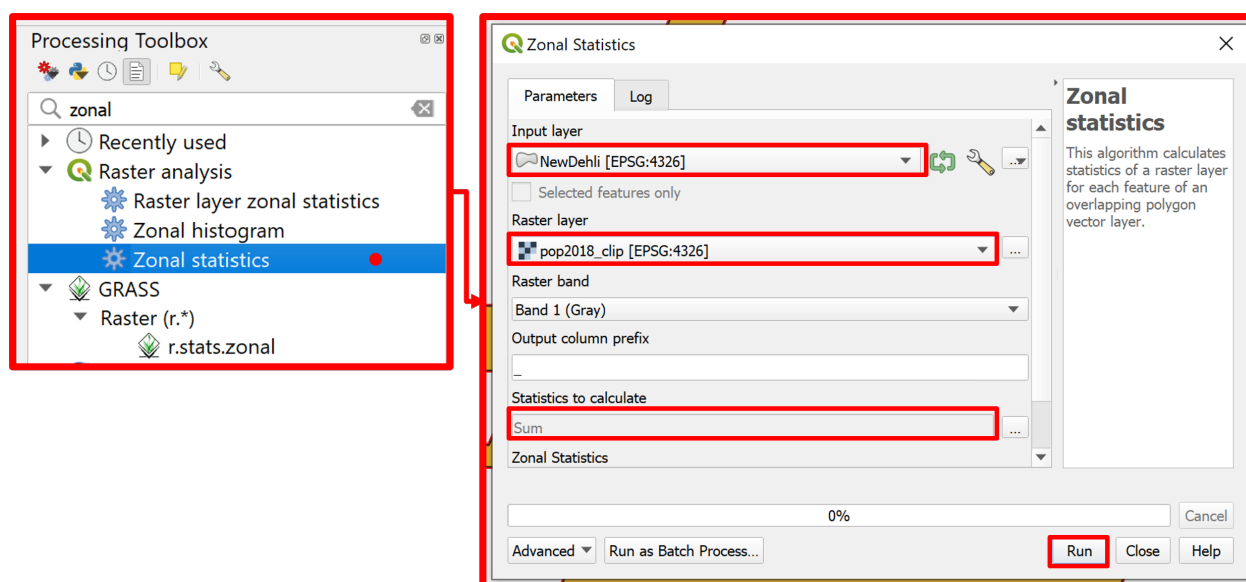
Processing Toolbox

zonal

Recently used
Raster analysis
Raster layer zonal statistics
Zonal histogram
Zonal statistics
GRASS
Raster (r.*)
r.stats.zonal

Zonal Statistics

Parameters
Log

Input layer
NewDehli [EPSG:4326]
...
Selected features only
Raster layer
pop2018_clip [EPSG:4326]
...
Raster band
Band 1 (Gray)
Output column prefix
_
Statistics to calculate
Sum
...
Zonal Statistics

Zonal statistics
This algorithm calculates statistics of a raster layer for each feature of an overlapping polygon vector layer.

0%
Cancel

Advanced
Run as Batch Process...
Run
Close
Help